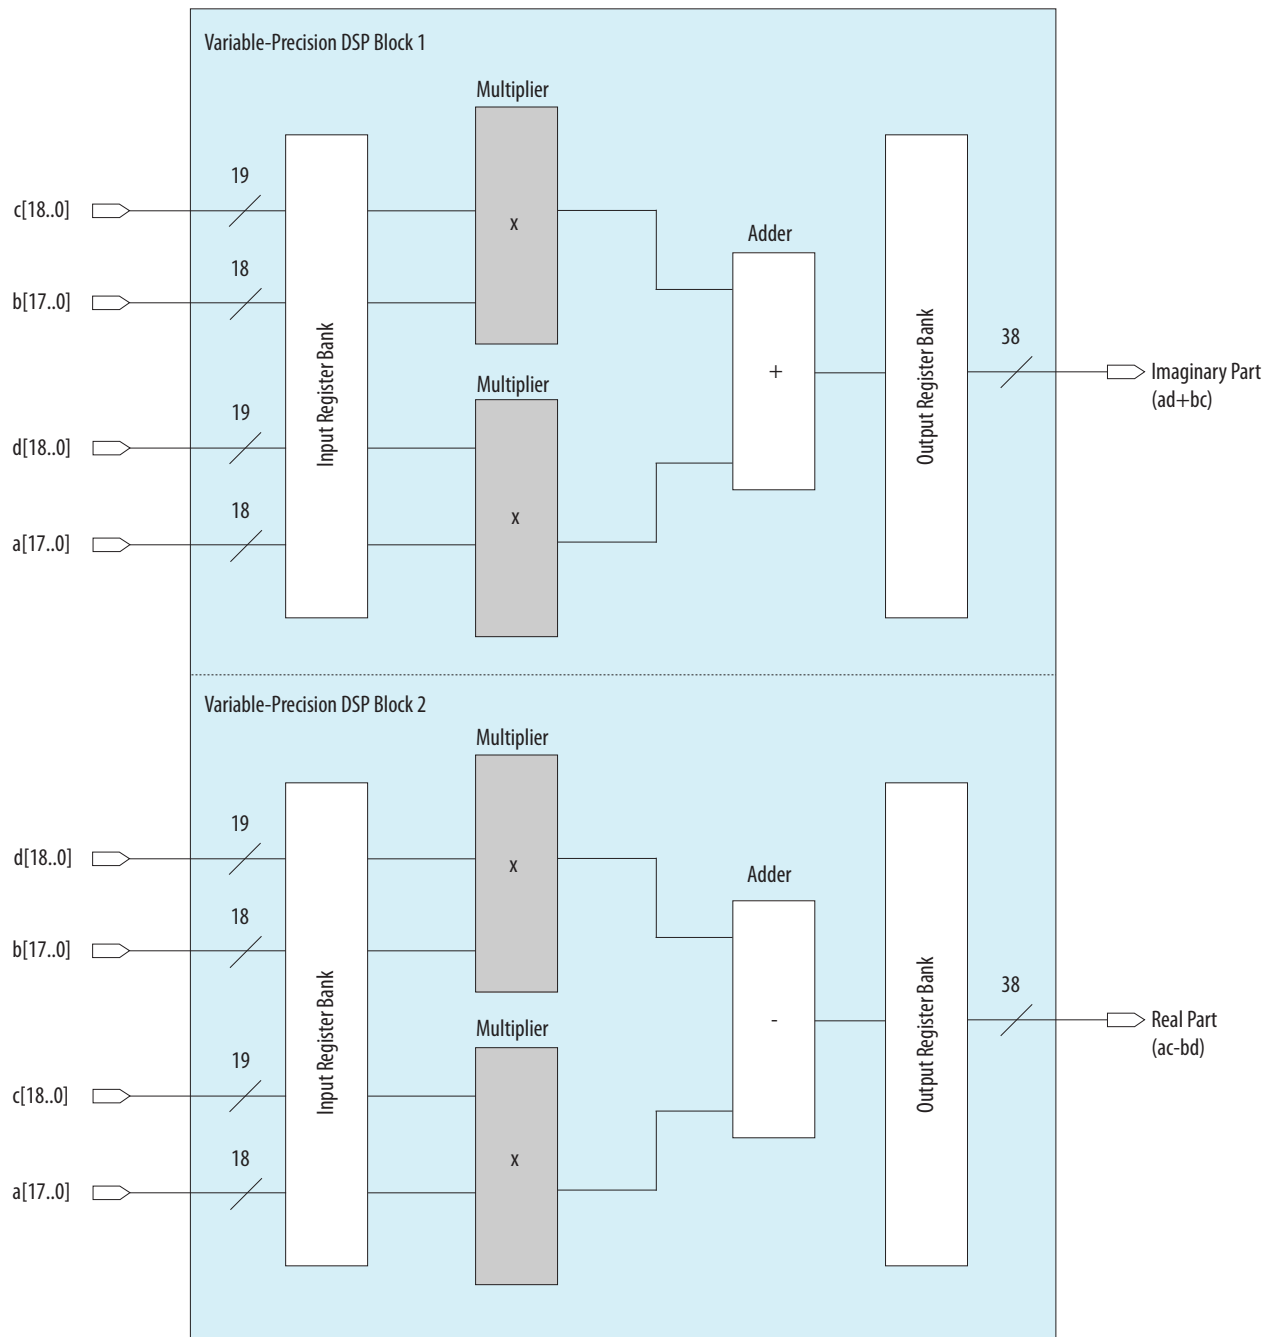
Variable-Precision DSP Block 1

Multiplier

19

c[18..0]

x

Adder

18

b[17..0]

Input Register Bank

+

Output Register Bank

38

Imaginary Part (ad+bc)

Multiplier

19

d[18..0]

18

a[17..0]

x

Variable-Precision DSP Block 2

Multiplier

19

d[18..0]

x

Adder

18

b[17..0]

Input Register Bank

-

Output Register Bank

38

Real Part (ac-bd)

Multiplier

19

c[18..0]

18

a[17..0]

x